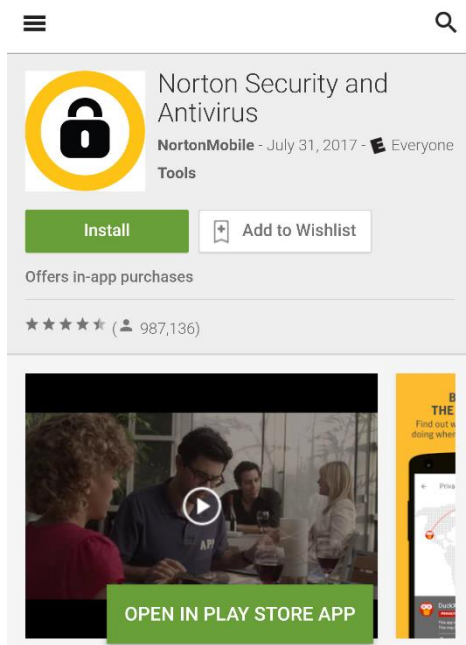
Norton Security and Antivirus

NortonMobile - July 31, 2017 - Everyone

Tools

Install

Add to Wishlist

Offers in-app purchases

( 987,136)

B
THE
Find out w
doing whe

Priva

Duck

OPEN IN PLAY STORE APP